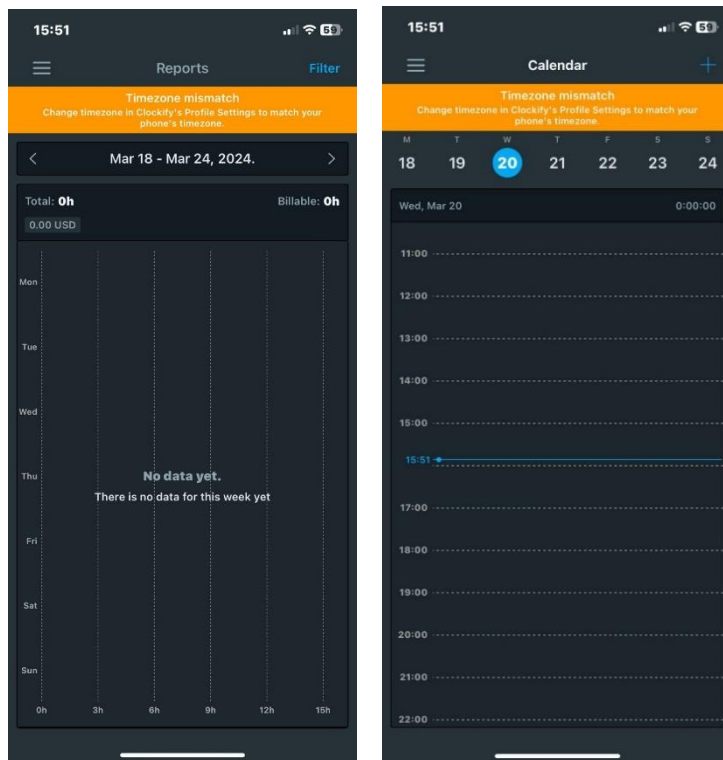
15:51

59

Reports

Filter

Timezone mismatch

Change timezone in Clockify's Profile Settings to match your phone's timezone.

Mar 18 - Mar 24, 2024.

Total: 0h

Billable: 0h

0.00 USD

Mon

Tue

Wed

Thu

Fri

Sat

Sun

No data yet.

There is no data for this week yet

0h

3h

6h

9h

12h

15h

15:51

59

Calendar

+

Timezone mismatch

Change timezone in Clockify's Profile Settings to match your phone's timezone.

| M | T | W | T | F | S | S |
|---|---|---|---|---|---|---|
| 18 | 19 | 20 | 21 | 22 | 23 | 24 |

Wed, Mar 20

0:00:00

11:00

12:00

13:00

14:00

15:00

15:51

17:00

18:00

19:00

20:00

21:00

22:00